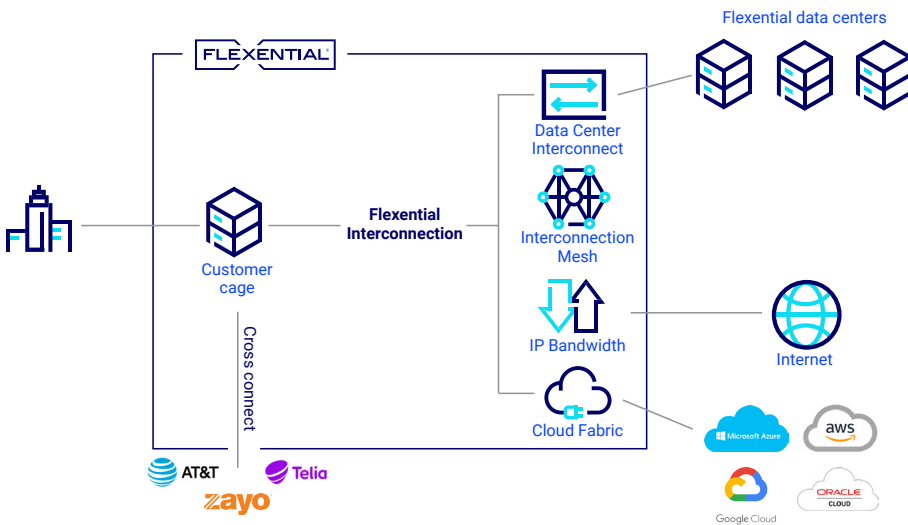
Flexential data centers

FLEXENTIAL

Data Center Interconnect

Customer cage

Flexential Interconnection

Interconnection Mesh

IP Bandwidth

Internet

Cross connect

Cloud Fabric

Microsoft Azure

aws

AT&T

Telia

zayo

Google Cloud

ORACLE CLOUD